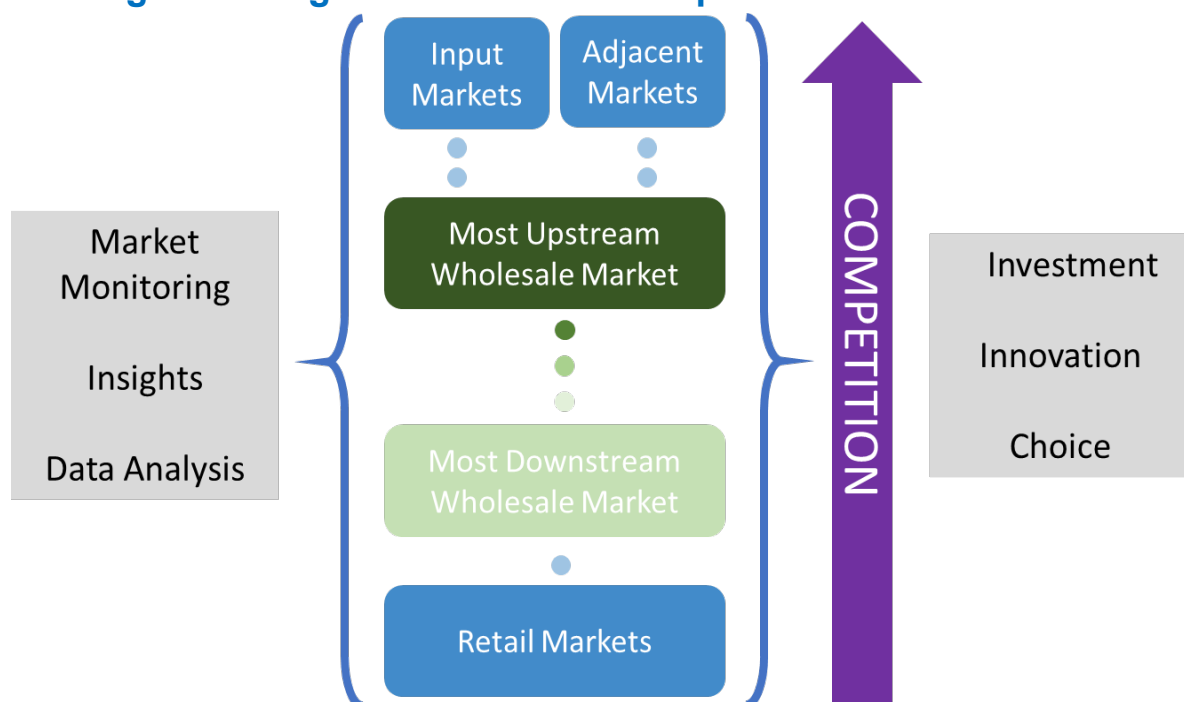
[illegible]

Market Monitoring

Insights

Data Analysis

Input Markets

Adjacent Markets

Most Upstream Wholesale Market

Most Downstream Wholesale Market

Retail Markets

COMPETITION

Investment

Innovation

Choice